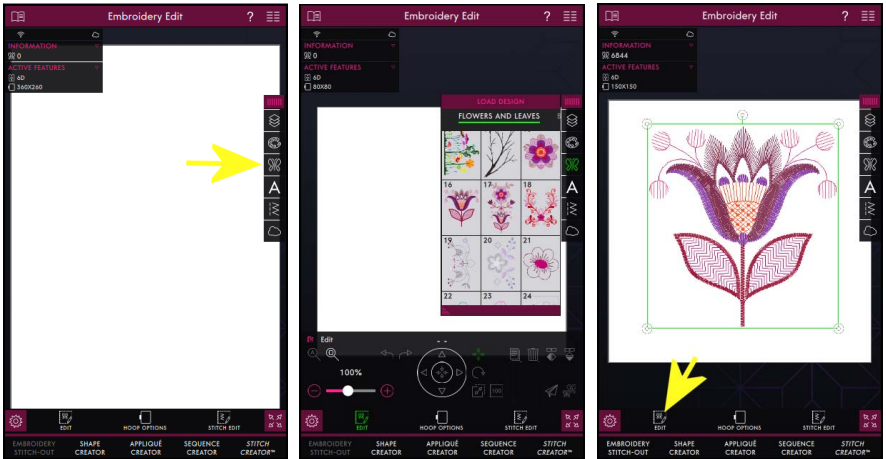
Embroidery Edit
?
INFORMATION
0
ACTIVE FEATURES
6D
360X260
EDIT
HOOP OPTIONS
STITCH EDIT
EMBROIDERY STITCH-OUT
SHAPE CREATOR
APPLIQUÉ CREATOR
SEQUENCE CREATOR
STITCH CREATOR™

Embroidery Edit
?
INFORMATION
0
ACTIVE FEATURES
6D
80X80
LOAD DESIGN
FLOWERS AND LEAVES
16
17
18
19
20
21
22
23
24
Edit
100%
100
EDIT
HOOP OPTIONS
STITCH EDIT
EMBROIDERY STITCH-OUT
SHAPE CREATOR
APPLIQUÉ CREATOR
SEQUENCE CREATOR
STITCH CREATOR™

Embroidery Edit
?
INFORMATION
6844
ACTIVE FEATURES
6D
150X150
EDIT
HOOP OPTIONS
STITCH EDIT
EMBROIDERY STITCH-OUT
SHAPE CREATOR
APPLIQUÉ CREATOR
SEQUENCE CREATOR
STITCH CREATOR™